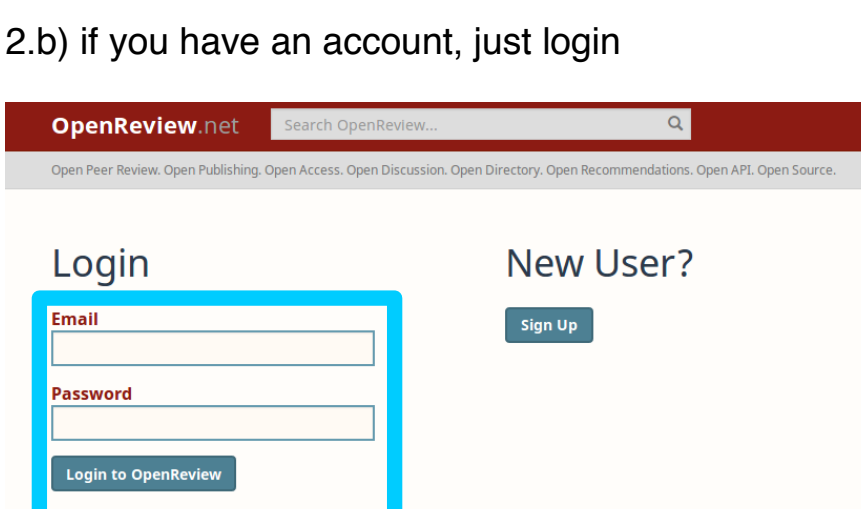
2.b) if you have an account, just login

OpenReview.net

Search OpenReview...

Open Peer Review. Open Publishing. Open Access. Open Discussion. Open Directory. Open Recommendations. Open API. Open Source.

Login

Email

Password

Login to OpenReview

New User?

Sign Up